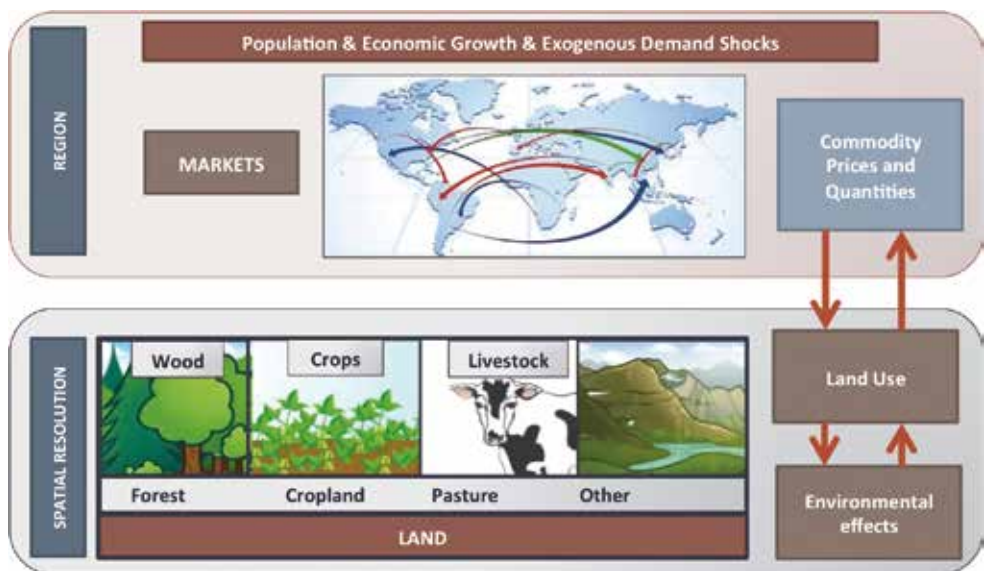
REGION

Population & Economic Growth & Exogenous Demand Shocks

MARKETS

Commodity Prices and Quantities

SPATIAL RESOLUTION

Wood

Crops

Livestock

Forest

Cropland

Pasture

Other

LAND

Land Use

Environmental effects